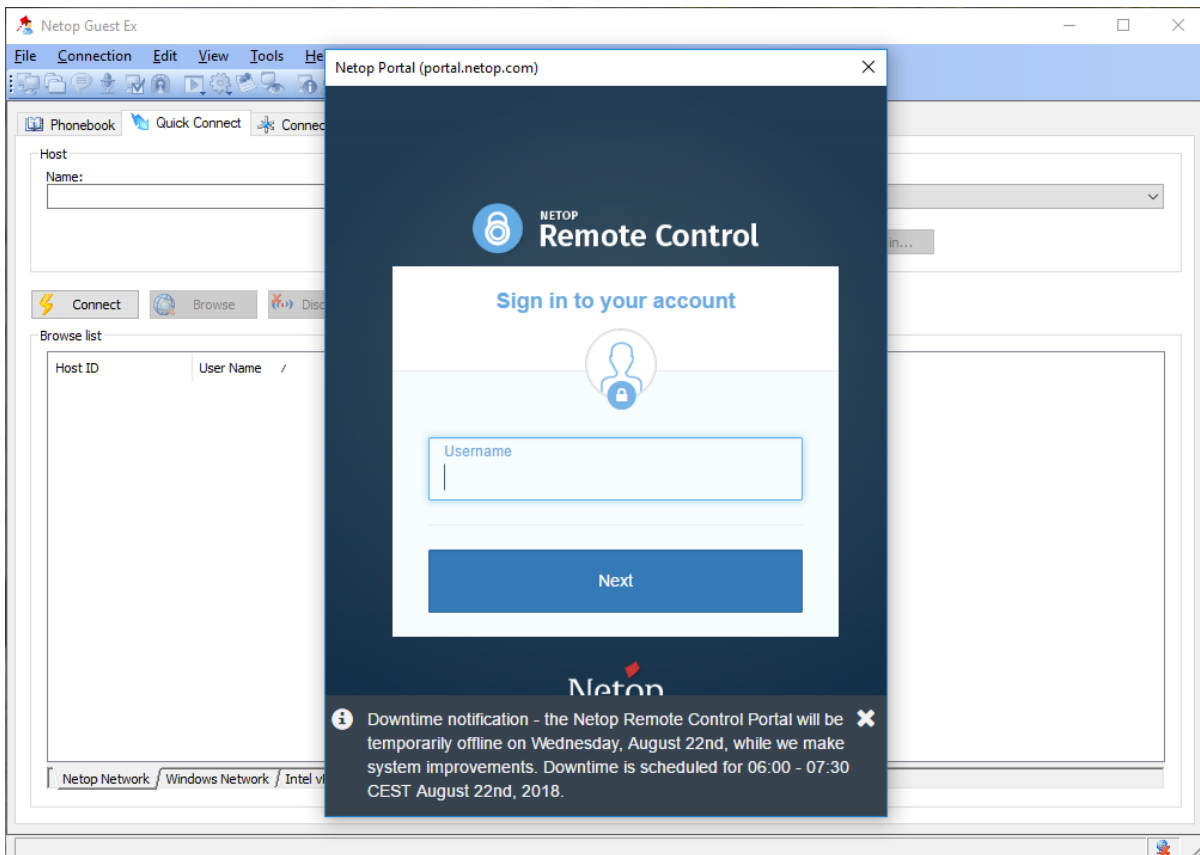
Netop Guest Ex

File Connection Edit View Tools He

Phonebook Quick Connect Connec

Host
Name:

Connect Browse Disc

Browse list
Host ID User Name

Netop Network Windows Network Intel vi

Netop Portal (portal.netop.com)

NETOP
Remote Control

Sign in to your account

Username

Next

Netop

Downtime notification - the Netop Remote Control Portal will be temporarily offline on Wednesday, August 22nd, while we make system improvements. Downtime is scheduled for 06:00 - 07:30 CEST August 22nd, 2018.